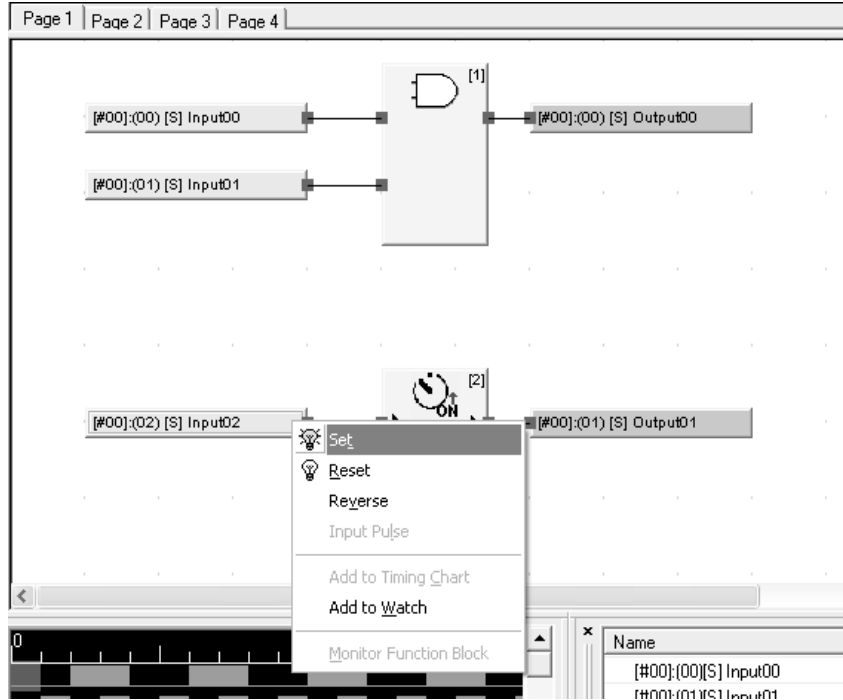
Page 1 | Page 2 | Page 3 | Page 4

[1]

[#00]:(00) [S] Input00

[#00]:(00) [S] Output00

[#00]:(01) [S] Input01

[2]

ON

[#00]:(02) [S] Input02

[#00]:(01) [S] Output01

Set
Reset
Reverse
Input Pulse
Add to Timing Chart
Add to Watch
Monitor Function Block

0

Name
[#00]:(00)[S] Input00
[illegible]